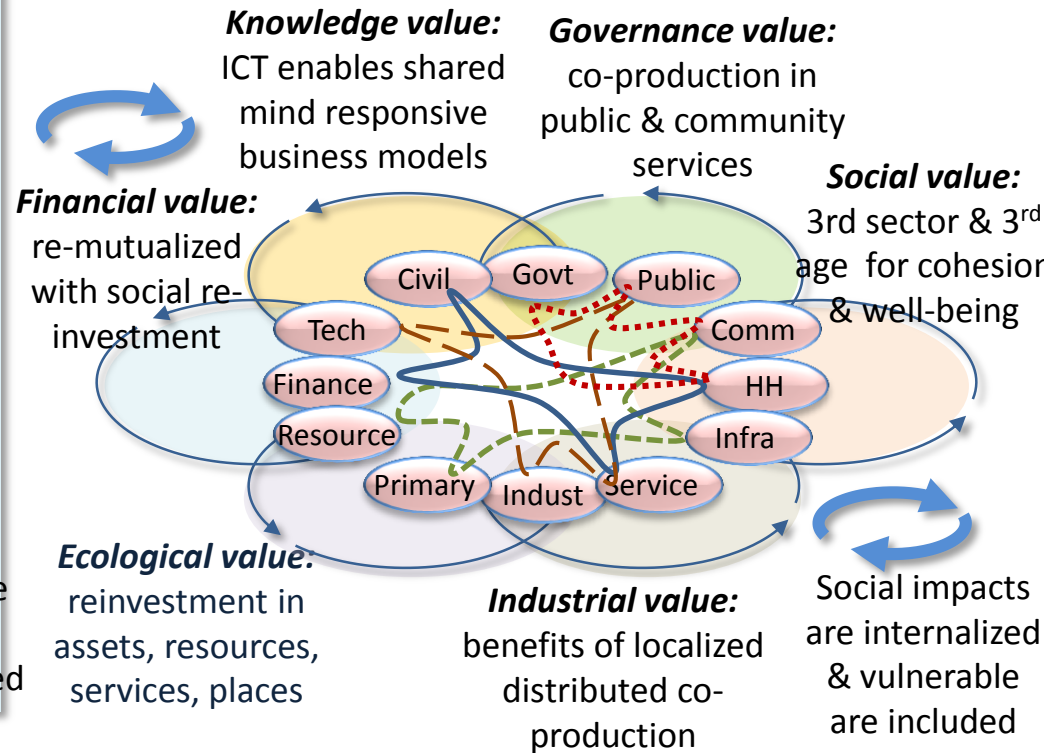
*Knowledge value:* ICT enables shared mind responsive business models

*Governance value:* co-production in public & community services

*Financial value:* re-mutualized with social re-investment

*Social value:* 3rd sector & 3$^{rd}$ age for cohesion & well-being

Civil
Govt
Public
Tech
Comm
Finance
HH
Resource
Infra
Primary
Indust
Service

*Ecological value:* reinvestment in assets, resources, services, places

*Industrial value:* benefits of localized distributed co-production

Social impacts are internalized & vulnerable are included

e
ed